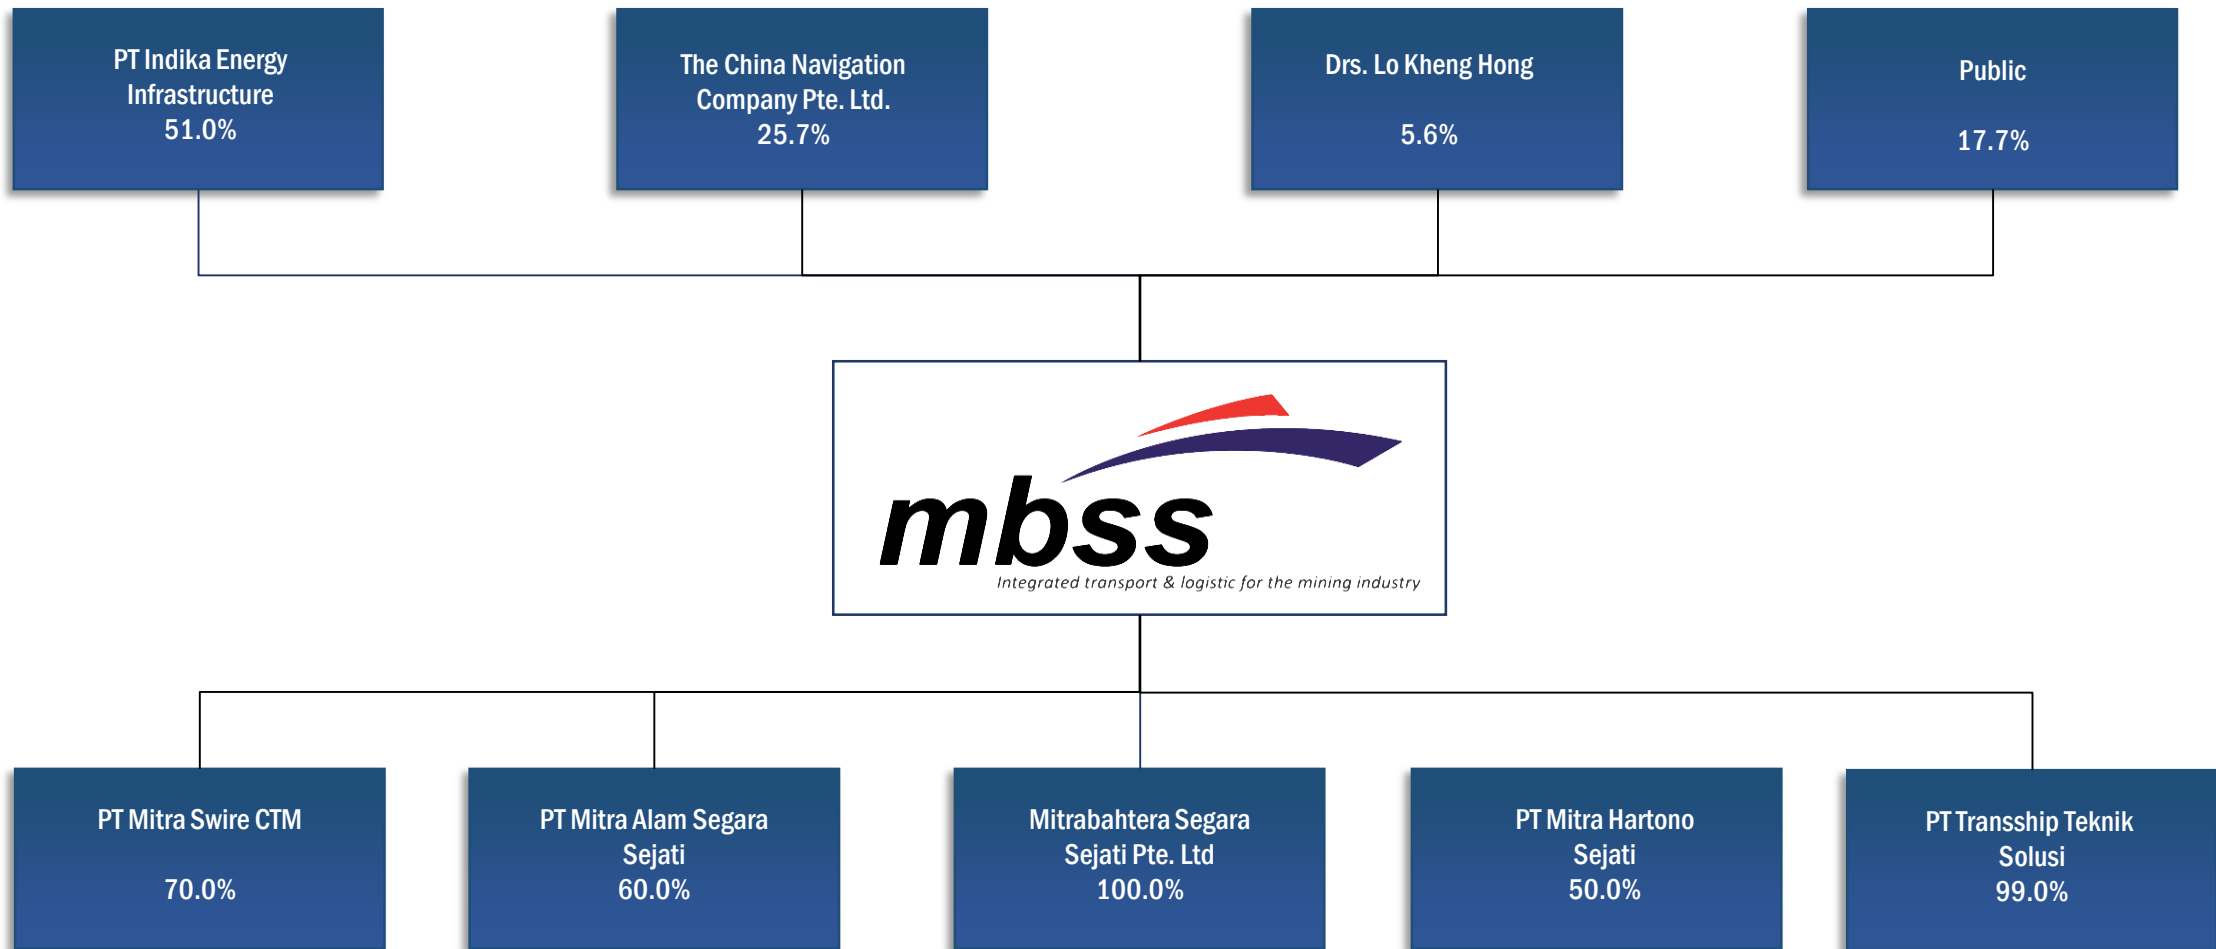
PT Indika Energy Infrastructure
51.0%

The China Navigation Company Pte. Ltd.
25.7%

Drs. Lo Kheng Hong
5.6%

Public
17.7%

mbss
Integrated transport & logistic for the mining industry

PT Mitra Swire CTM
70.0%

PT Mitra Alam Segara Sejati
60.0%

Mitrabahtera Segara Sejati Pte. Ltd
100.0%

PT Mitra Hartono Sejati
50.0%

PT Transship Teknik Solusi
99.0%